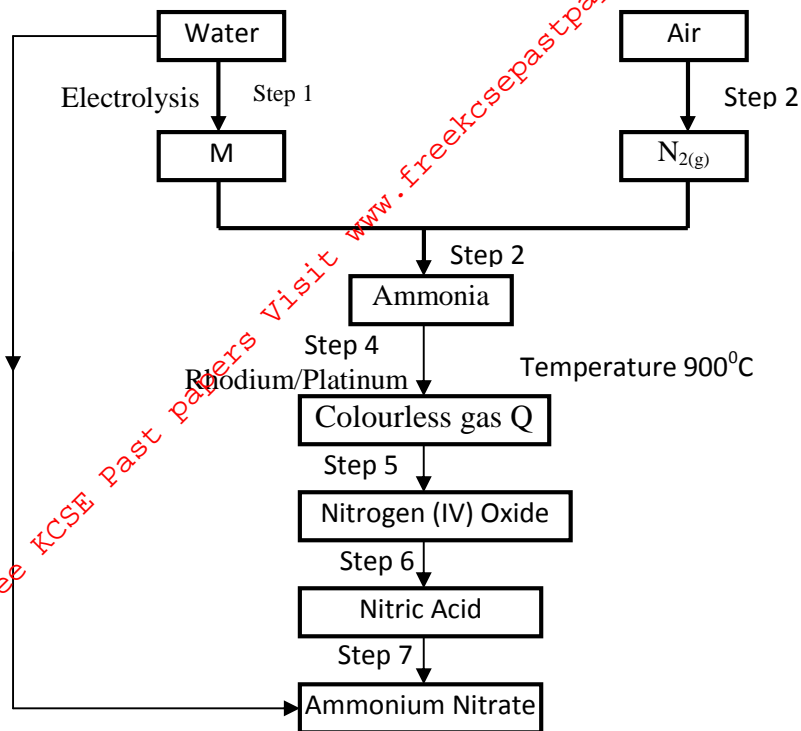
Water

Air

Electrolysis

Step 1

Step 2

M

$N_{2(g)}$

Step 2

Ammonia

Step 4

Rhodium/Platinum

Temperature $900^0C$

Colourless gas Q

Step 5

Nitrogen (IV) Oxide

Step 6

Nitric Acid

Step 7

Ammonium Nitrate

ee KCSE Past papers Visit www.freekcsepastpa